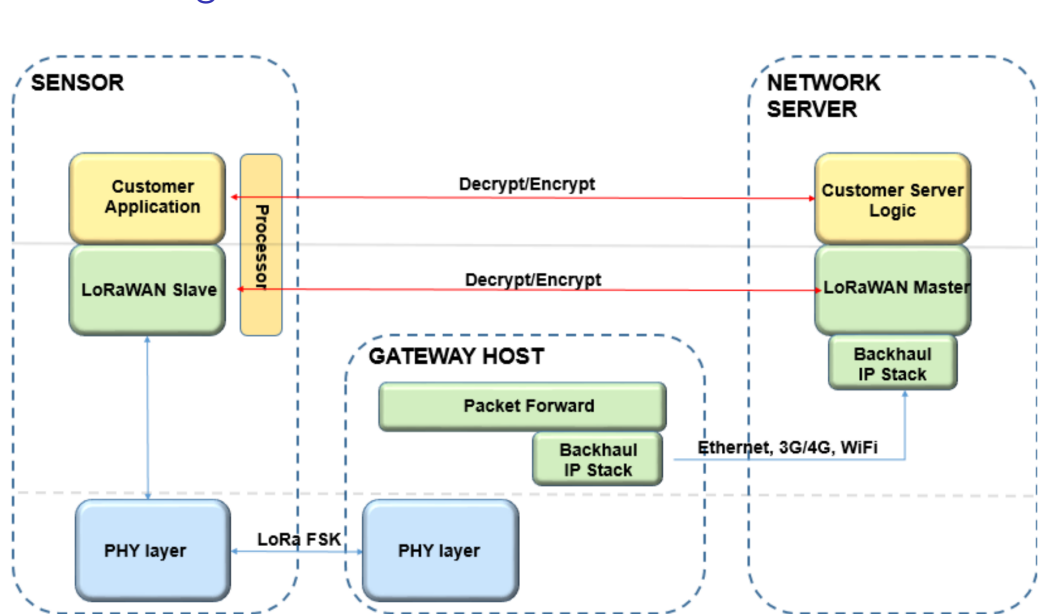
SENSOR

NETWORK SERVER

Customer Application

Processor

Decrypt/Encrypt

Customer Server Logic

LoRaWAN Slave

Decrypt/Encrypt

LoRaWAN Master

Backhaul IP Stack

GATEWAY HOST

Packet Forward

Backhaul IP Stack

Ethernet, 3G/4G, WiFi

PHY layer

LoRa FSK

PHY layer